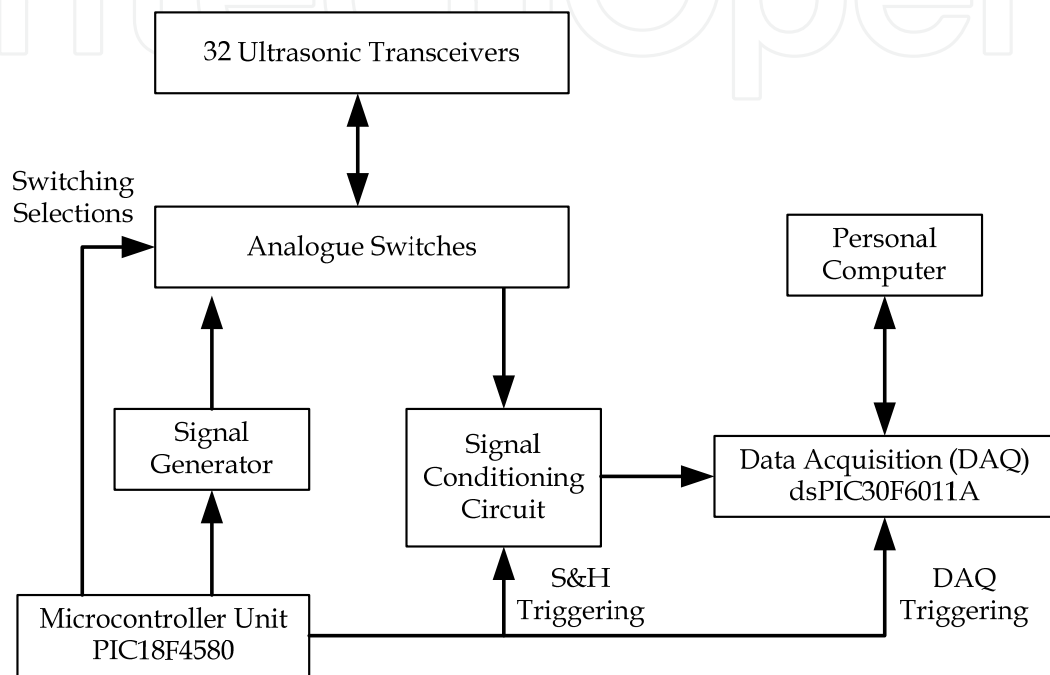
32 Ultrasonic Transceivers

Switching Selections

Analogue Switches

Personal Computer

Signal Generator

Signal Conditioning Circuit

Data Acquisition (DAQ) dsPIC30F6011A

S&H Triggering

DAQ Triggering

Microcontroller Unit PIC18F4580